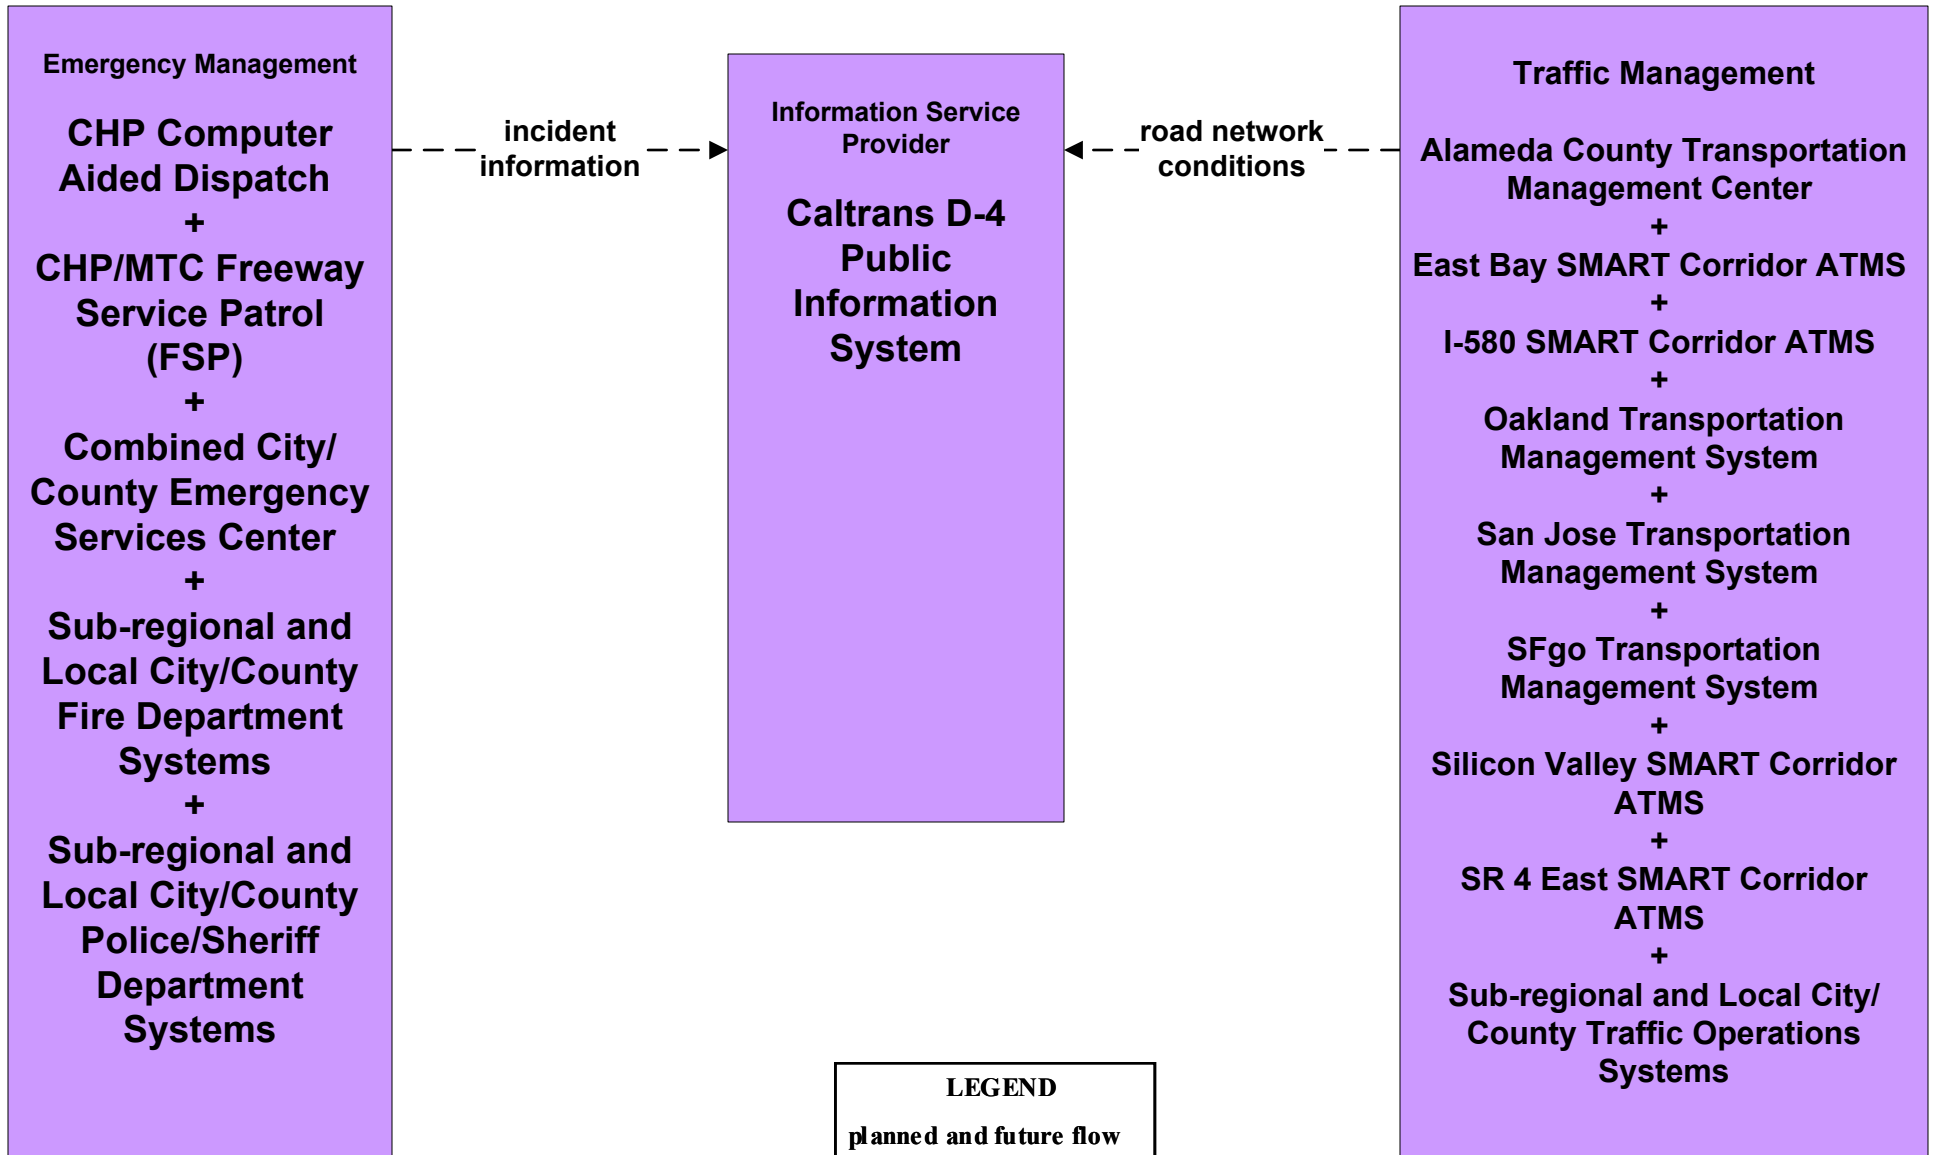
Emergency Management

CHP Computer Aided Dispatch
+
CHP/MTC Freeway Service Patrol (FSP)
+
Combined City/ County Emergency Services Center
+
Sub-regional and Local City/County Fire Department Systems
+
Sub-regional and Local City/County Police/Sheriff Department Systems

incident information

Information Service Provider

Caltrans D-4 Public Information System

road network conditions

Traffic Management

Alameda County Transportation Management Center
+
East Bay SMART Corridor ATMS
+
I-580 SMART Corridor ATMS
+
Oakland Transportation Management System
+
San Jose Transportation Management System
+
SFgo Transportation Management System
+
Silicon Valley SMART Corridor ATMS
+
SR 4 East SMART Corridor ATMS
+
Sub-regional and Local City/ County Traffic Operations Systems

LEGEND

planned and future flow